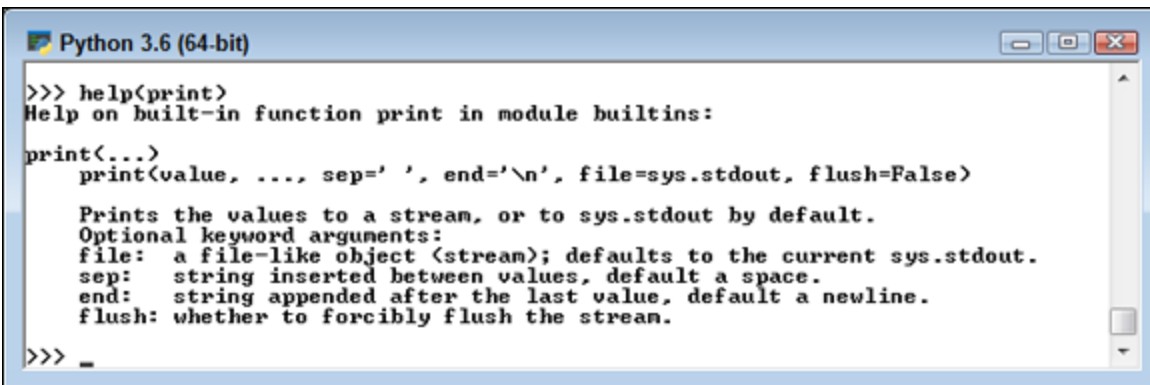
Python 3.6 (64-bit)

>>> help(print)
Help on built-in function print in module builtins:

print(...)
    print(value, ..., sep=' ', end='\n', file=sys.stdout, flush=False)

    Prints the values to a stream, or to sys.stdout by default.
    Optional keyword arguments:
    file:  a file-like object (stream); defaults to the current sys.stdout.
    sep:   string inserted between values, default a space.
    end:   string appended after the last value, default a newline.
    flush: whether to forcibly flush the stream.

>>> _